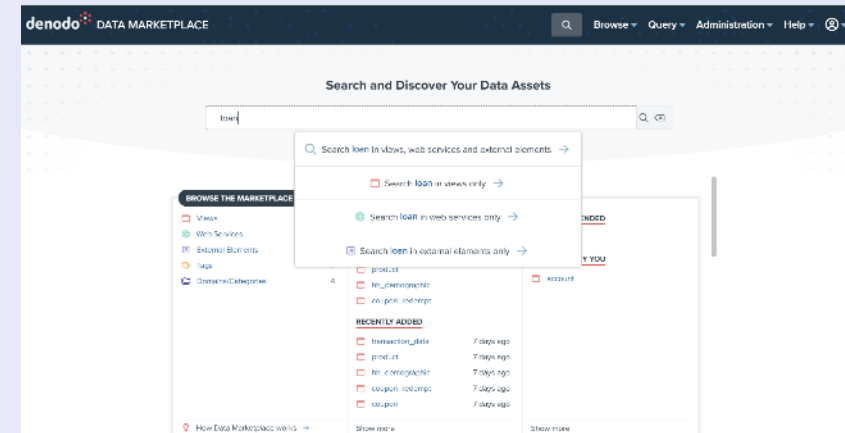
denodo DATA MARKETPLACE

Browse ▾ Query ▾ Administration ▾ Help ▾

Search and Discover Your Data Assets

loan

Search loan in views, web services and external elements →

Search loan in views only →

Search loan in web services only →

Search loan in external elements only →

BROWSE THE MARKETPLACE

Views

Web Services

External Elements

Tags

Domains/Categories 4

ENDED

Y YOU

account

product

hh_demographic

coupon_redempt

RECENTLY ADDED

| | |
|---|---|
| transaction_data | 7 days ago |
| product | 7 days ago |
| hh_demographic | 7 days ago |
| coupon_redempt | 7 days ago |
| coupon | 7 days ago |

How Data Marketplace works →

Show more

Show more